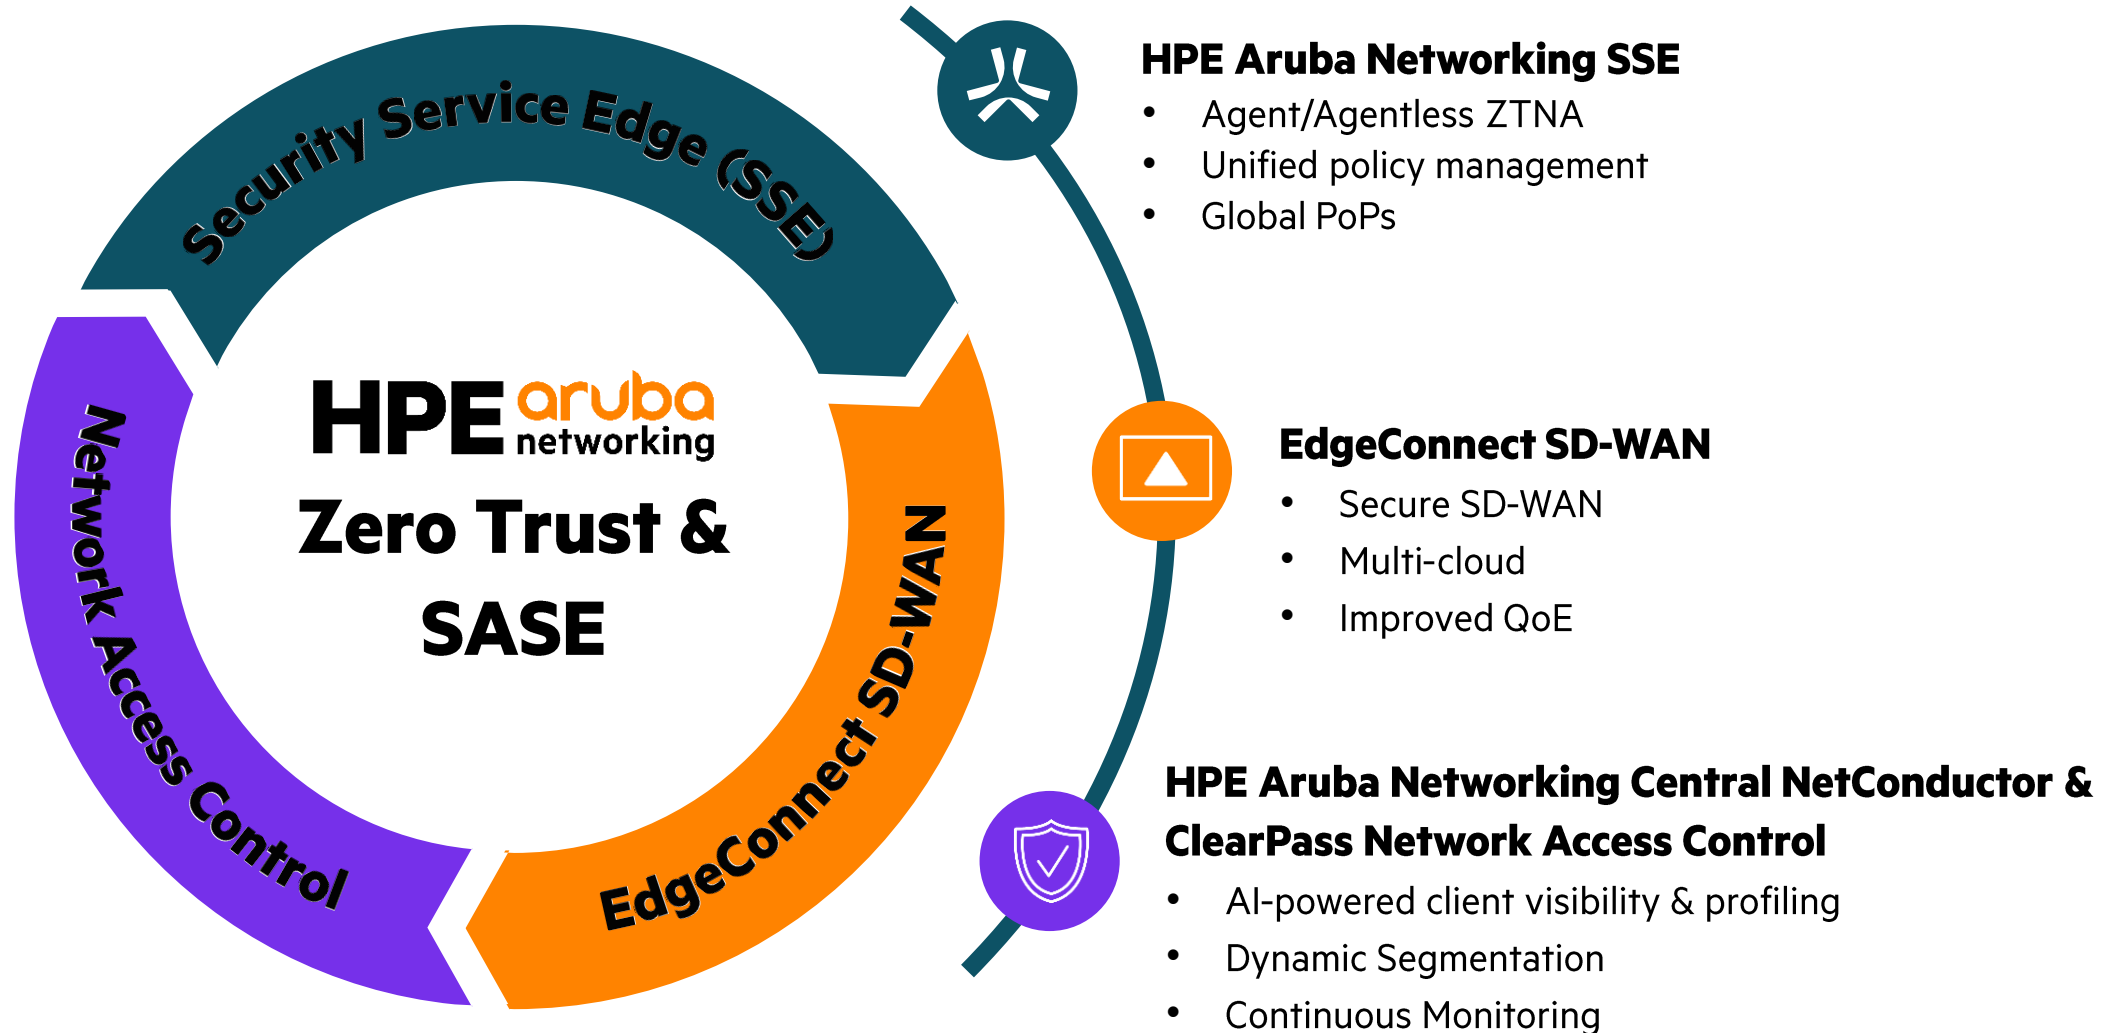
Security Service Edge (SSE)

Network Access Control

EdgeConnect SD-WAN

HPE aruba networking

Zero Trust & SASE

HPE Aruba Networking SSE

- Agent/Agentless ZTNA
- Unified policy management
- Global PoPs

EdgeConnect SD-WAN

- Secure SD-WAN
- Multi-cloud
- Improved QoE

HPE Aruba Networking Central NetConductor & ClearPass Network Access Control

- AI-powered client visibility & profiling
- Dynamic Segmentation
- Continuous Monitoring